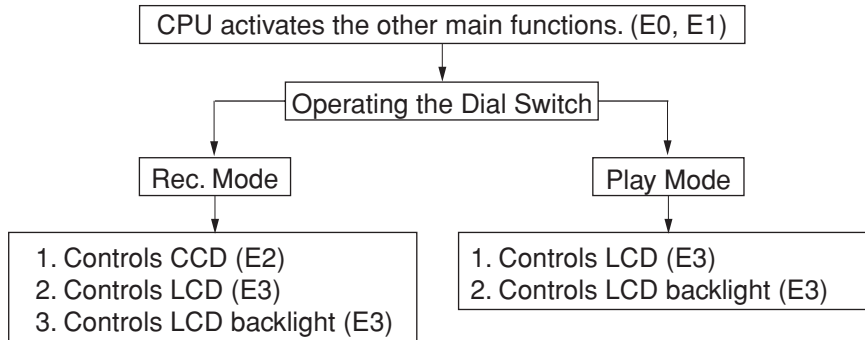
CPU activates the other main functions. (E0, E1)

Operating the Dial Switch

Rec. Mode

Play Mode

1. Controls CCD (E2)
2. Controls LCD (E3)
3. Controls LCD backlight (E3)

1. Controls LCD (E3)
2. Controls LCD backlight (E3)